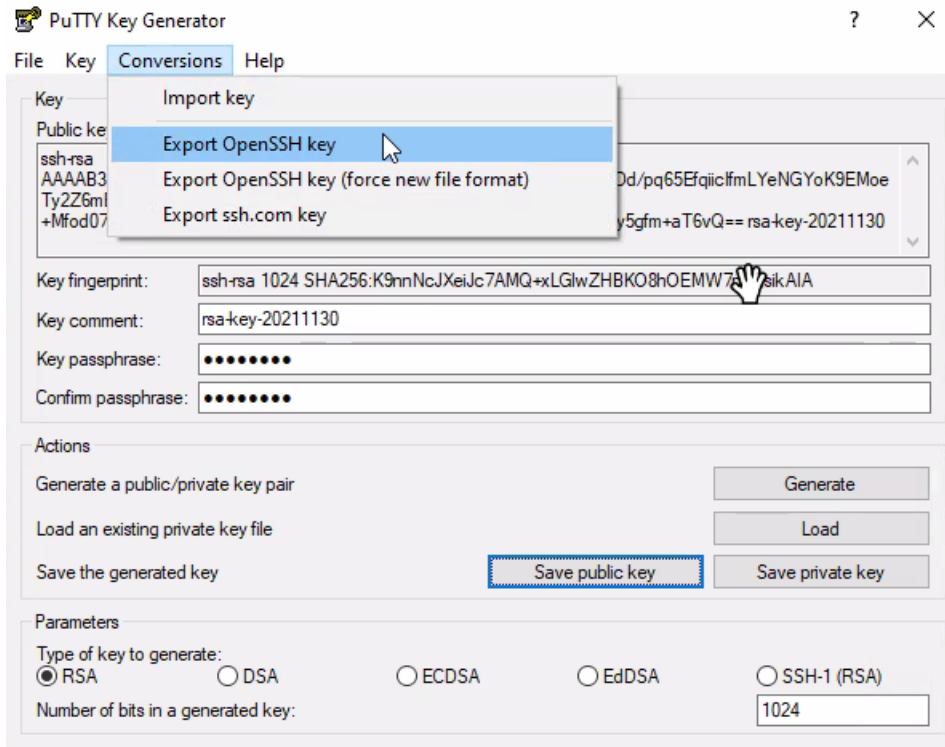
PuTTY Key Generator

? ×

File Key Conversions Help

Key

Public ke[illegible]

ssh-rsa
AAAAB3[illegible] 0d/pq65EfqiiclfmLYeNGYoK9EMoe
Ty2Z6m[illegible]
+Mfod07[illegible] y5gfm+aT6vQ== rsa-key-20211130

Import key

Export OpenSSH key

Export OpenSSH key (force new file format)

Export ssh.com key

Key fingerprint: ssh-rsa 1024 SHA256:K9nnNcJXeiJc7AMQ+xLGlwZHBKO8hOEMW7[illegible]sikAIA

Key comment: rsa-key-20211130

Key passphrase: ••••••••

Confirm passphrase: ••••••••

Actions

Generate a public/private key pair

Generate

Load an existing private key file

Load

Save the generated key

Save public key

Save private key

Parameters

Type of key to generate:

RSA DSA ECDSA EdDSA SSH-1 (RSA)

Number of bits in a generated key: 1024